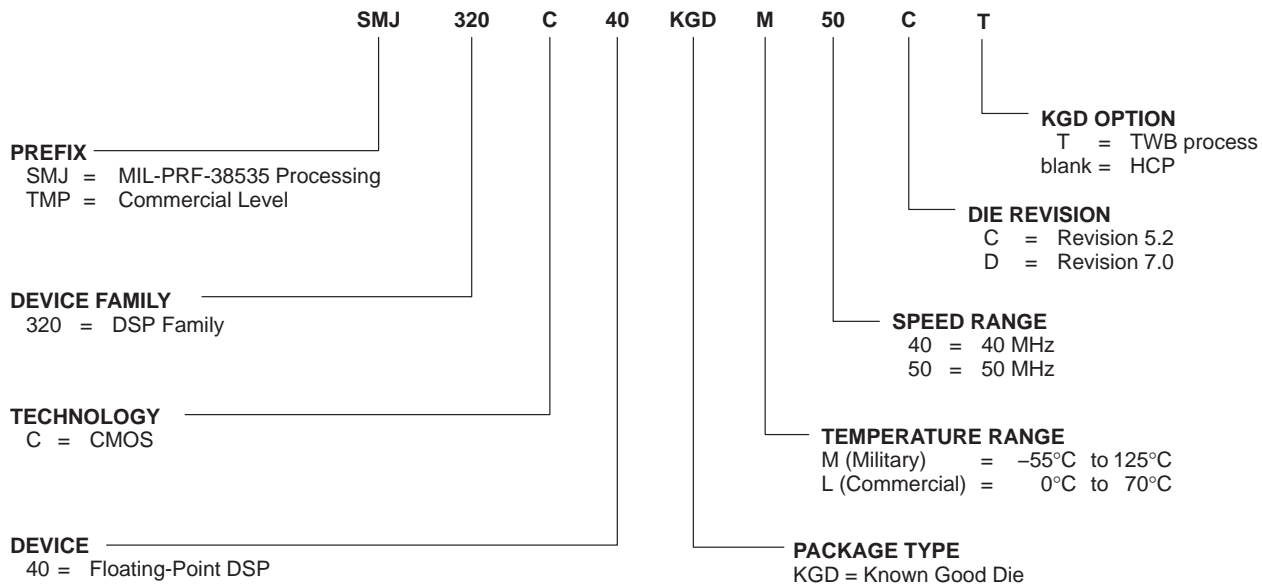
SMJ 320 C 40 KGD M 50 C T

KGD OPTION
T = TWB process
blank = HCP

PREFIX
SMJ = MIL-PRF-38535 Processing
TMP = Commercial Level

DIE REVISION
C = Revision 5.2
D = Revision 7.0

DEVICE FAMILY
320 = DSP Family

SPEED RANGE
40 = 40 MHz
50 = 50 MHz

TECHNOLOGY
C = CMOS

TEMPERATURE RANGE
M (Military) = –55°C to 125°C
L (Commercial) = 0°C to 70°C

DEVICE
40 = Floating-Point DSP

PACKAGE TYPE
KGD = Known Good Die